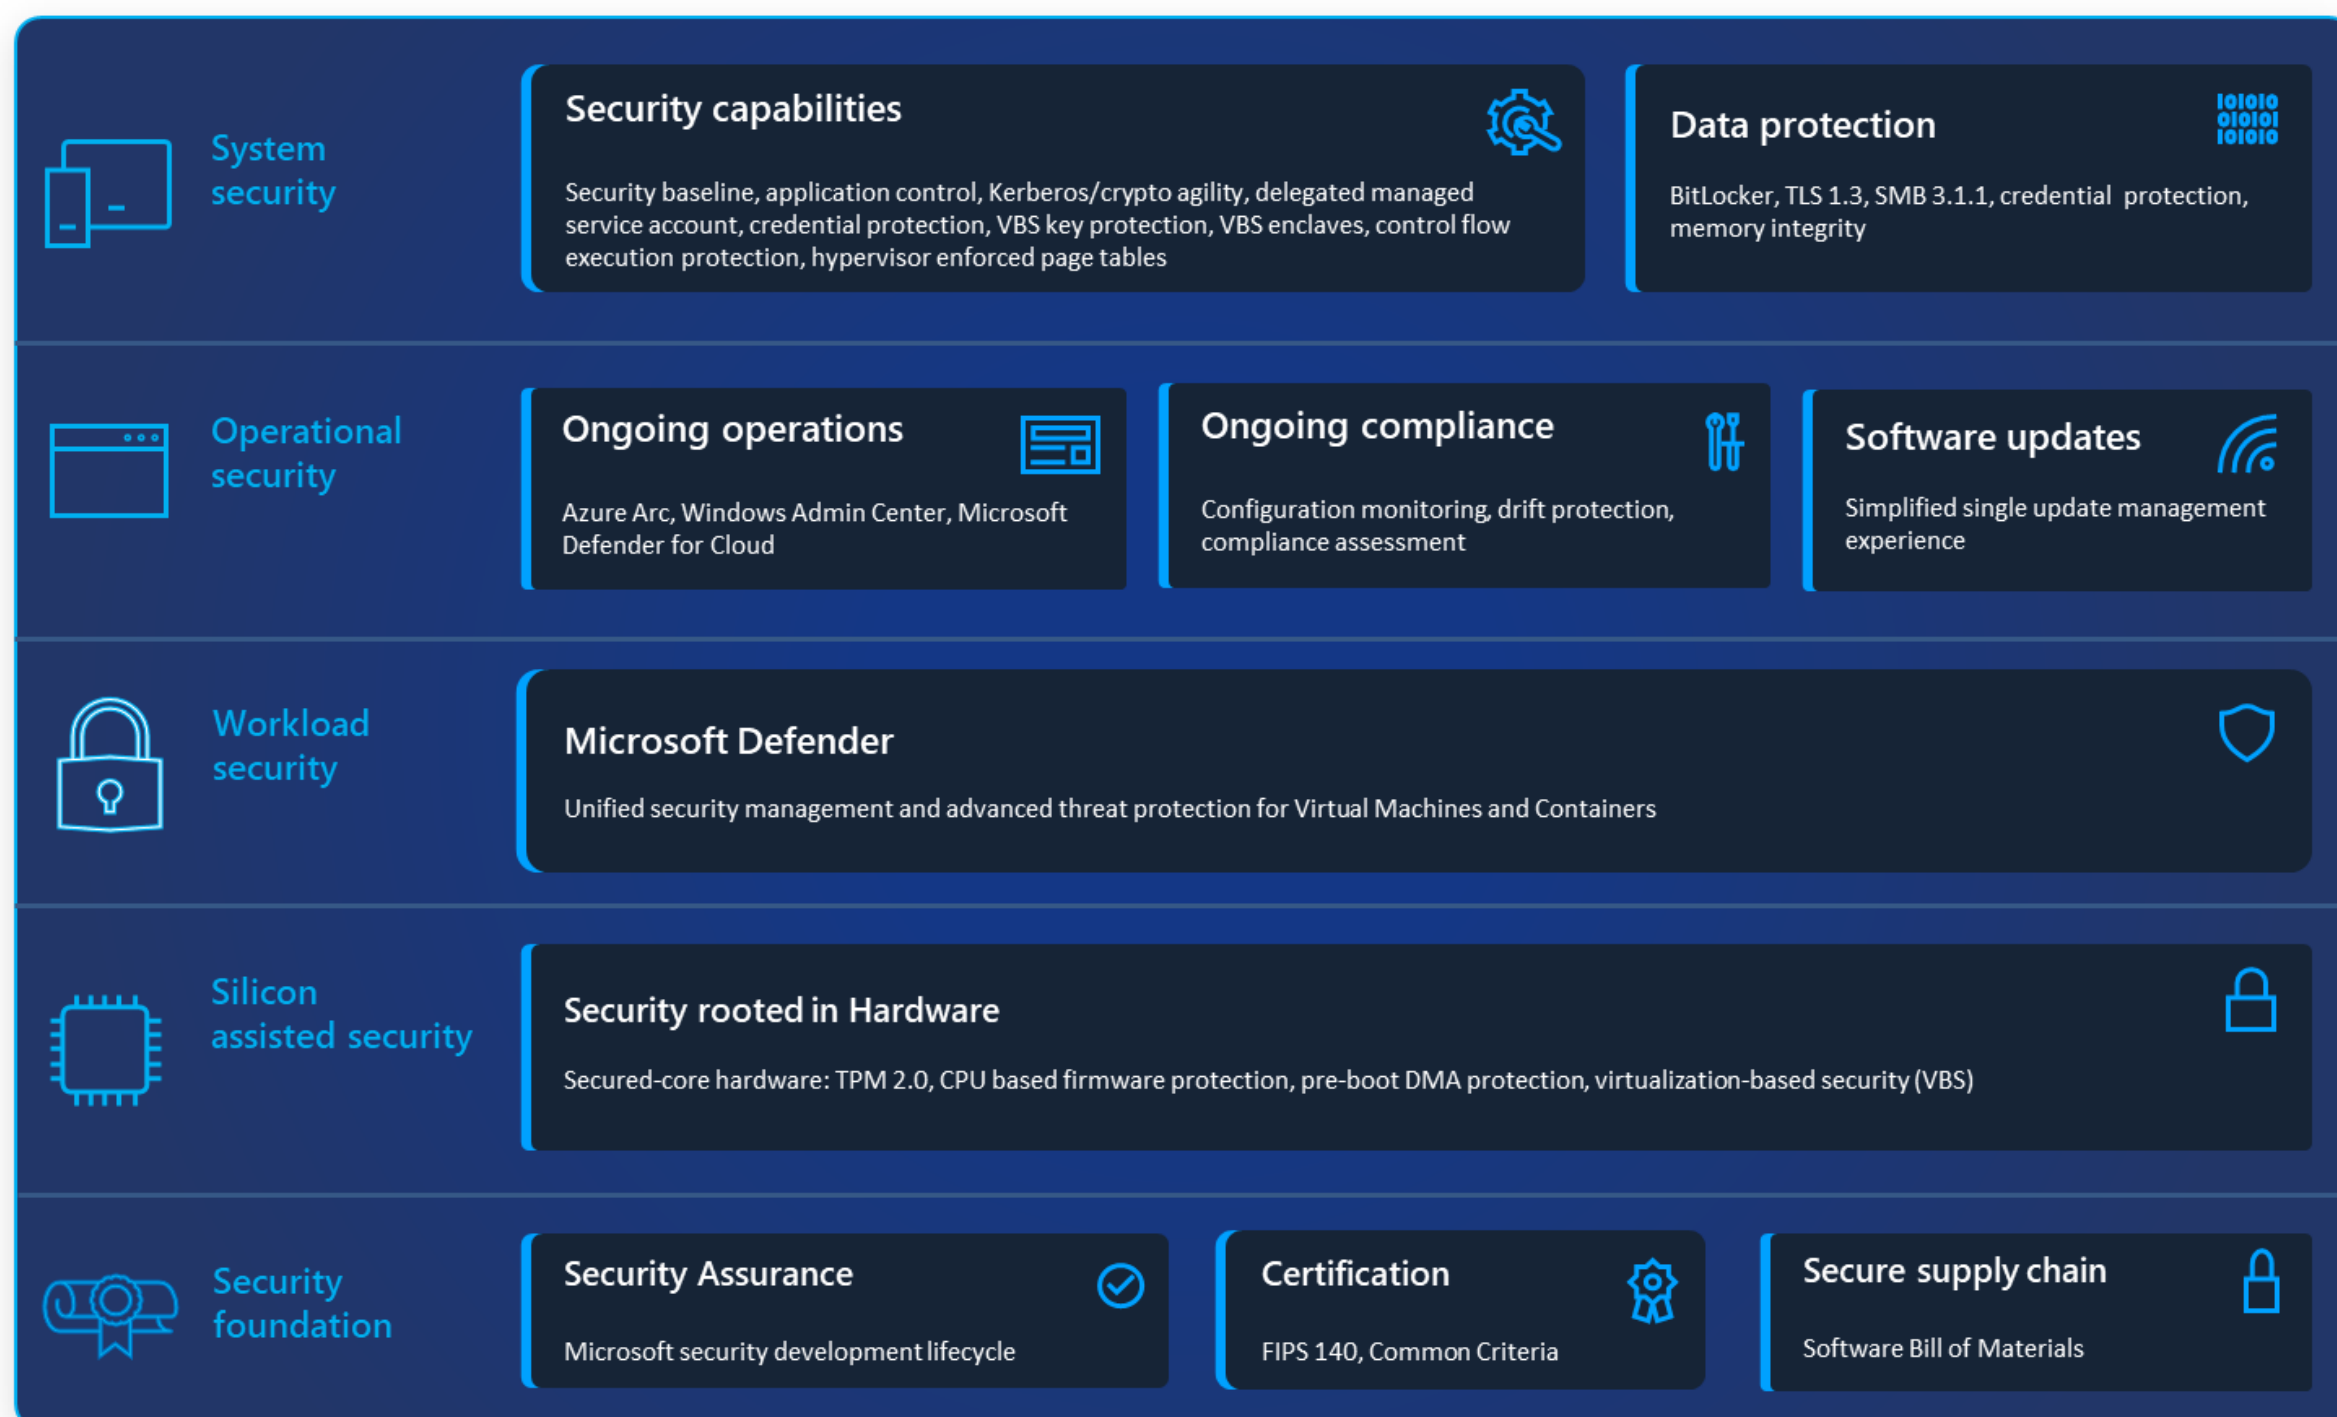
System security

Security capabilities

Security baseline, application control, Kerberos/crypto agility, delegated managed service account, credential protection, VBS key protection, VBS enclaves, control flow execution protection, hypervisor enforced page tables

Data protection

BitLocker, TLS 1.3, SMB 3.1.1, credential protection, memory integrity

Operational security

Ongoing operations

Azure Arc, Windows Admin Center, Microsoft Defender for Cloud

Ongoing compliance

Configuration monitoring, drift protection, compliance assessment

Software updates

Simplified single update management experience

Workload security

Microsoft Defender

Unified security management and advanced threat protection for Virtual Machines and Containers

Silicon assisted security

Security rooted in Hardware

Secured-core hardware: TPM 2.0, CPU based firmware protection, pre-boot DMA protection, virtualization-based security (VBS)

Security foundation

Security Assurance

Microsoft security development lifecycle

Certification

FIPS 140, Common Criteria

Secure supply chain

Software Bill of Materials